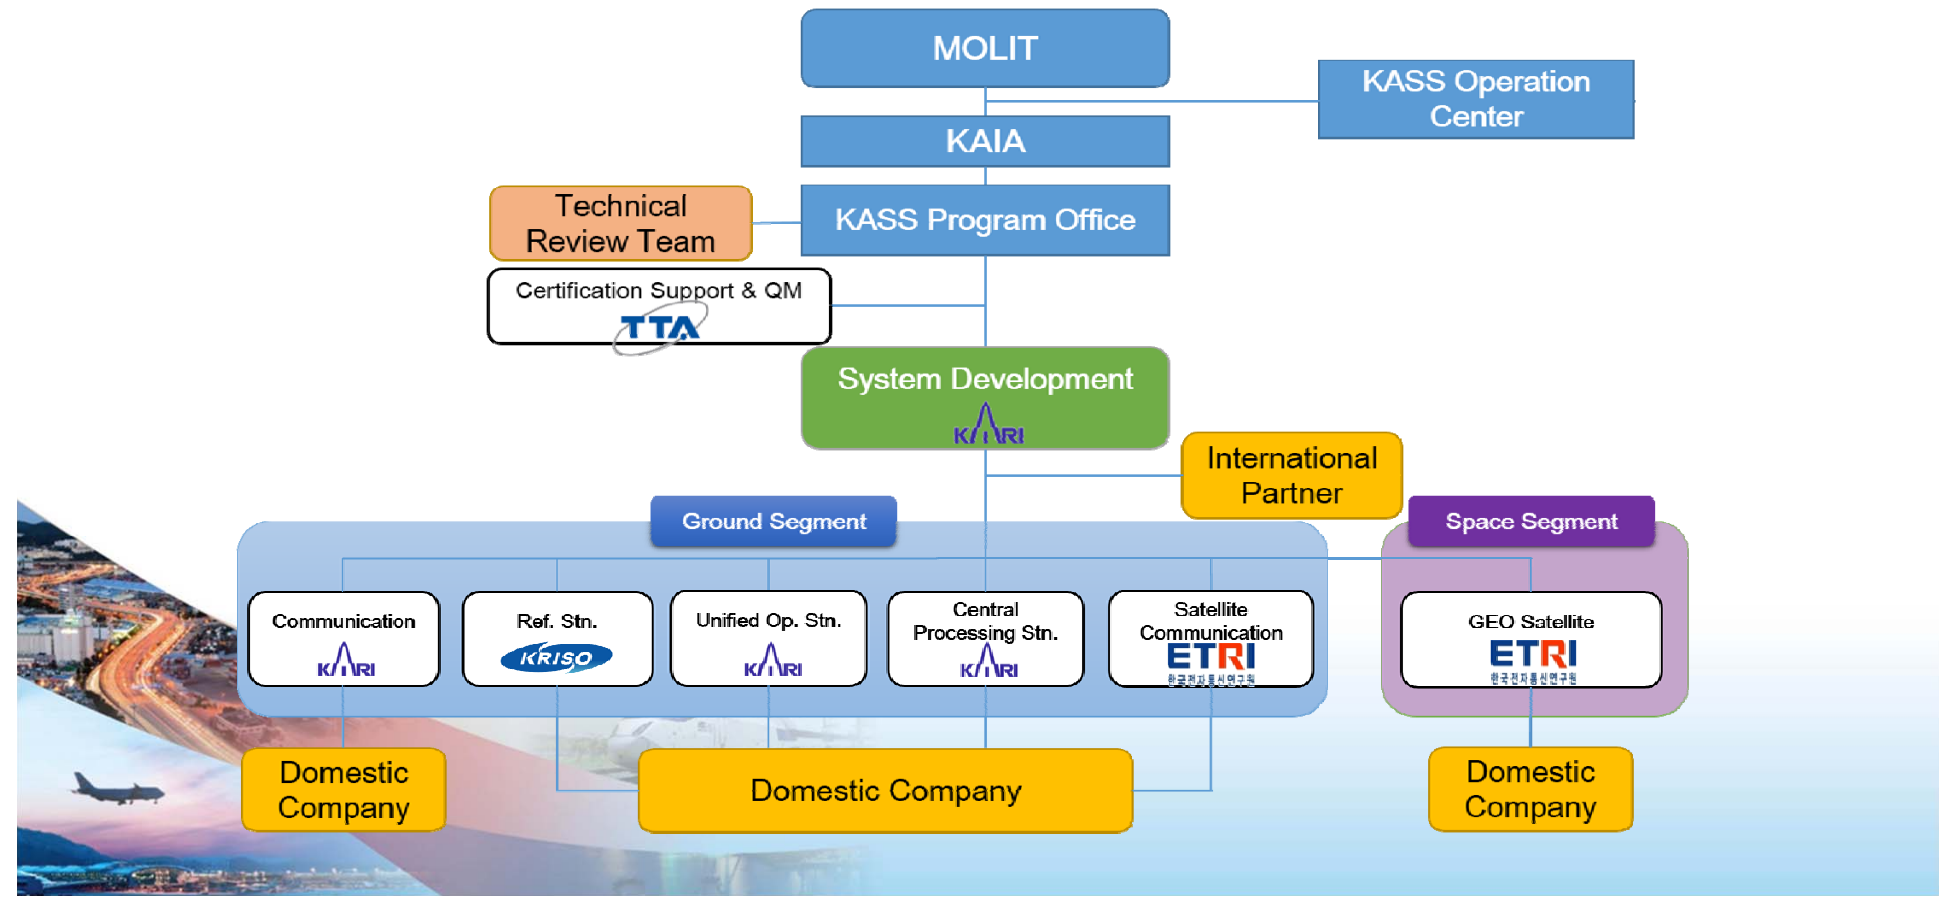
MOLIT

KASS Operation Center

KAIA

Technical Review Team

KASS Program Office

Certification Support & QM
TTA

System Development
KARI

International Partner

Ground Segment

Space Segment

Communication
KARI

Ref. Stn.
KRISO

Unified Op. Stn.
KARI

Central Processing Stn.
KARI

Satellite Communication
ETRI
한국전자통신연구원

GEO Satellite
ETRI
한국전자통신연구원

Domestic Company

Domestic Company

Domestic Company